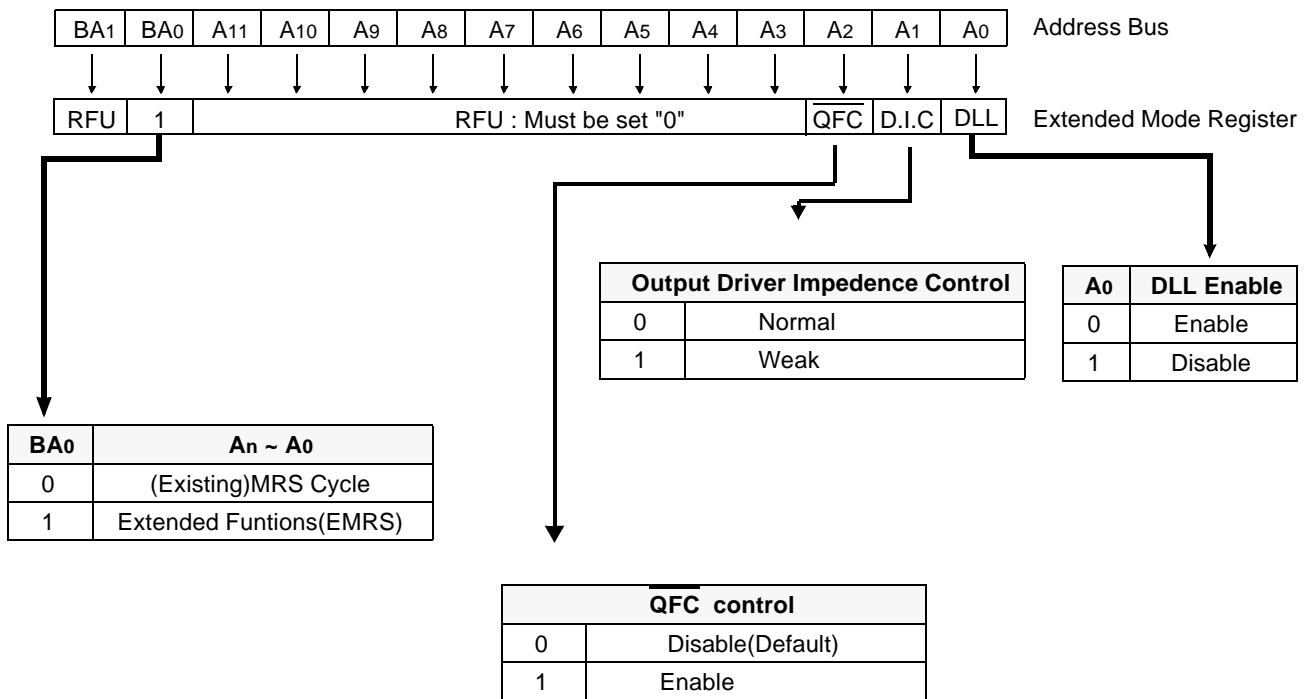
| $BA_1$ | $BA_0$ | $A_{11}$ | $A_{10}$ | $A_9$ | $A_8$ | $A_7$ | $A_6$ | $A_5$ | $A_4$ | $A_3$ | $A_2$ | $A_1$ | $A_0$ |
|---|---|---|---|---|---|---|---|---|---|---|---|---|---|

Address Bus

| RFU | 1 | RFU : Must be set "0" | $\overline{QFC}$ | D.I.C | DLL |
|---|---|---|---|---|---|

Extended Mode Register

| Output Driver Impedence Control | |
|---|---|
| 0 | Normal |
| 1 | Weak |

| $A_0$ | DLL Enable |
|---|---|
| 0 | Enable |
| 1 | Disable |

| $BA_0$ | $A_n \sim A_0$ |
|---|---|
| 0 | (Existing)MRS Cycle |
| 1 | Extended Funtions(EMRS) |

| $\overline{QFC}$ control | |
|---|---|
| 0 | Disable(Default) |
| 1 | Enable |